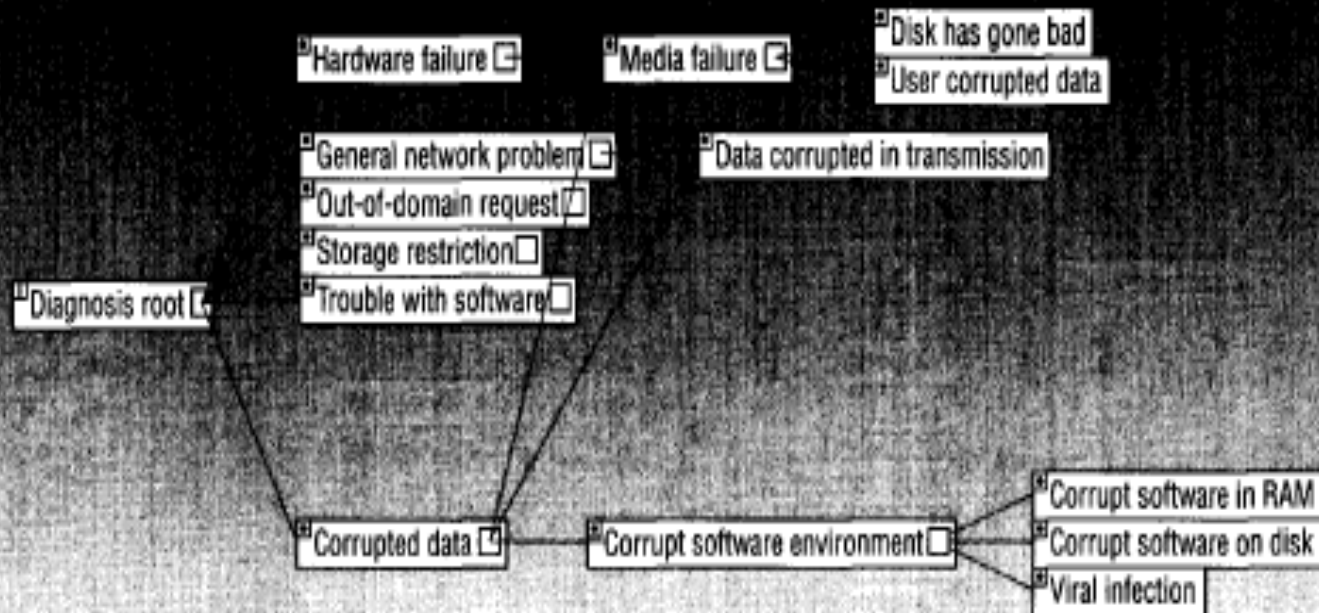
Hardware failure

Media failure

Disk has gone bad

User corrupted data

General network problem

Data corrupted in transmission

Out-of-domain request

Storage restriction

Diagnosis root

Trouble with software

Corrupted data

Corrupt software environment

Corrupt software in RAM

Corrupt software on disk

Viral infection